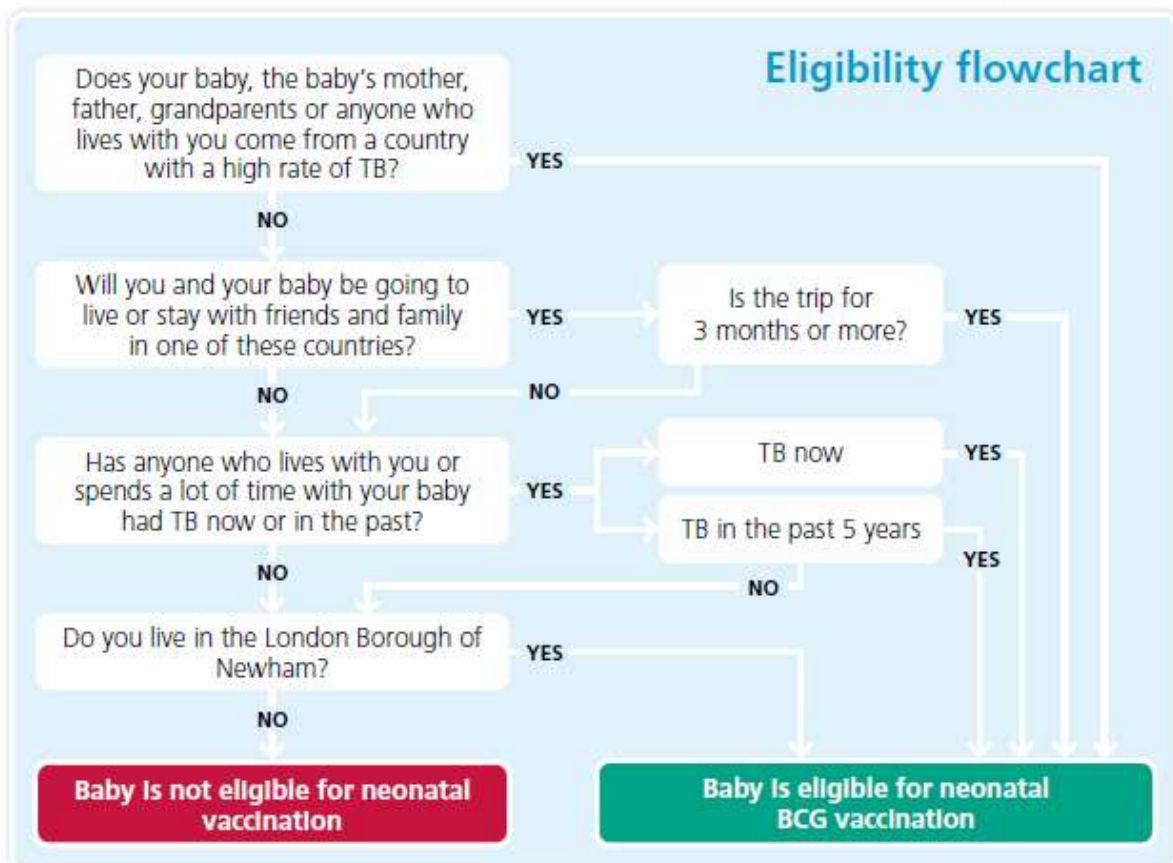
Eligibility flowchart

Does your baby, the baby's mother, father, grandparents or anyone who lives with you come from a country with a high rate of TB?

YES

NO

Will you and your baby be going to live or stay with friends and family in one of these countries?

YES

Is the trip for 3 months or more?

YES

NO

NO

Has anyone who lives with you or spends a lot of time with your baby had TB now or in the past?

YES

TB now

YES

TB in the past 5 years

YES

NO

NO

Do you live in the London Borough of Newham?

YES

NO

Baby is not eligible for neonatal vaccination

Baby is eligible for neonatal BCG vaccination